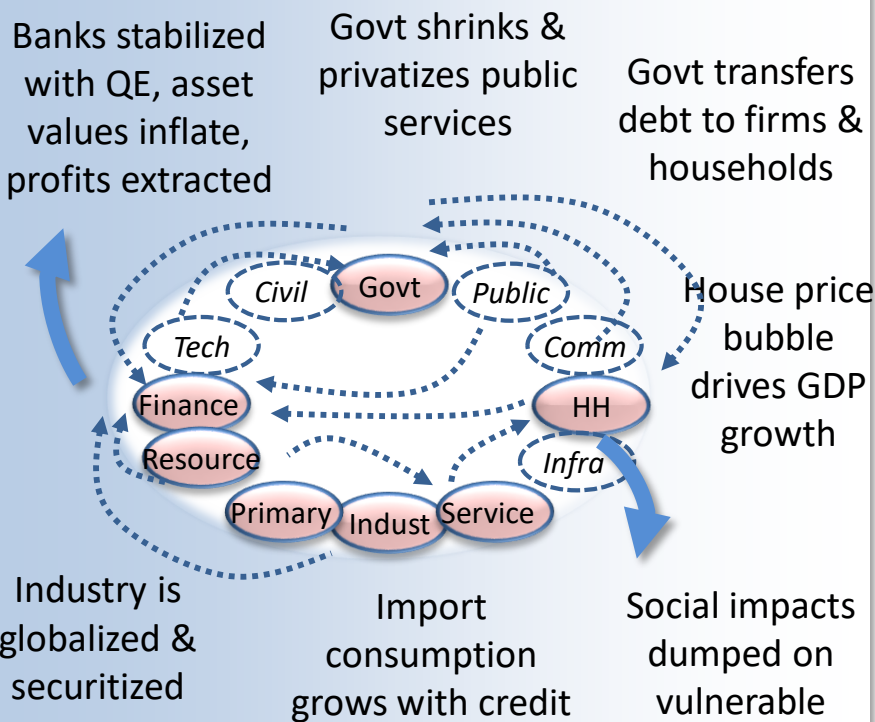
Banks stabilized with QE, asset values inflate, profits extracted

Govt shrinks & privatizes public services

Govt transfers debt to firms & households

Civil

Govt

Public

Tech

Comm

House price bubble drives GDP growth

Finance

HH

Resource

Infra

Primary

Indust

Service

Industry is globalized & securitized

Import consumption grows with credit

Social impacts dumped on vulnerable